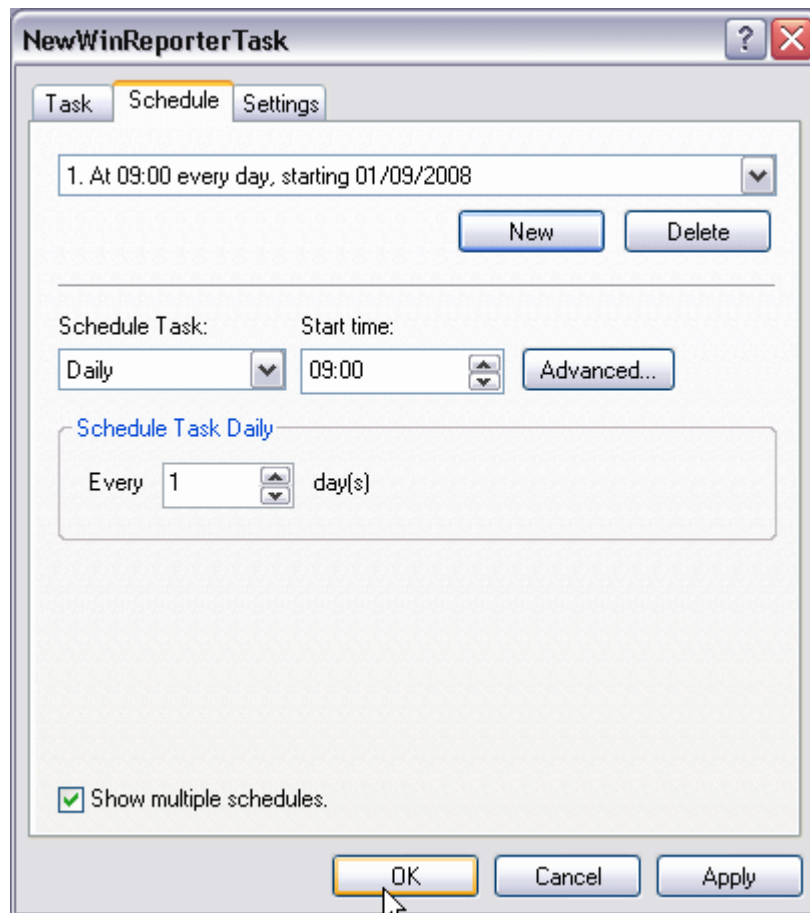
NewWinReporterTask

?

Task Schedule Settings

1. At 09:00 every day, starting 01/09/2008

New Delete

Schedule Task:
Daily

Start time:
09:00

Advanced...

Schedule Task Daily

Every 1 day(s)

Show multiple schedules.

OK Cancel Apply